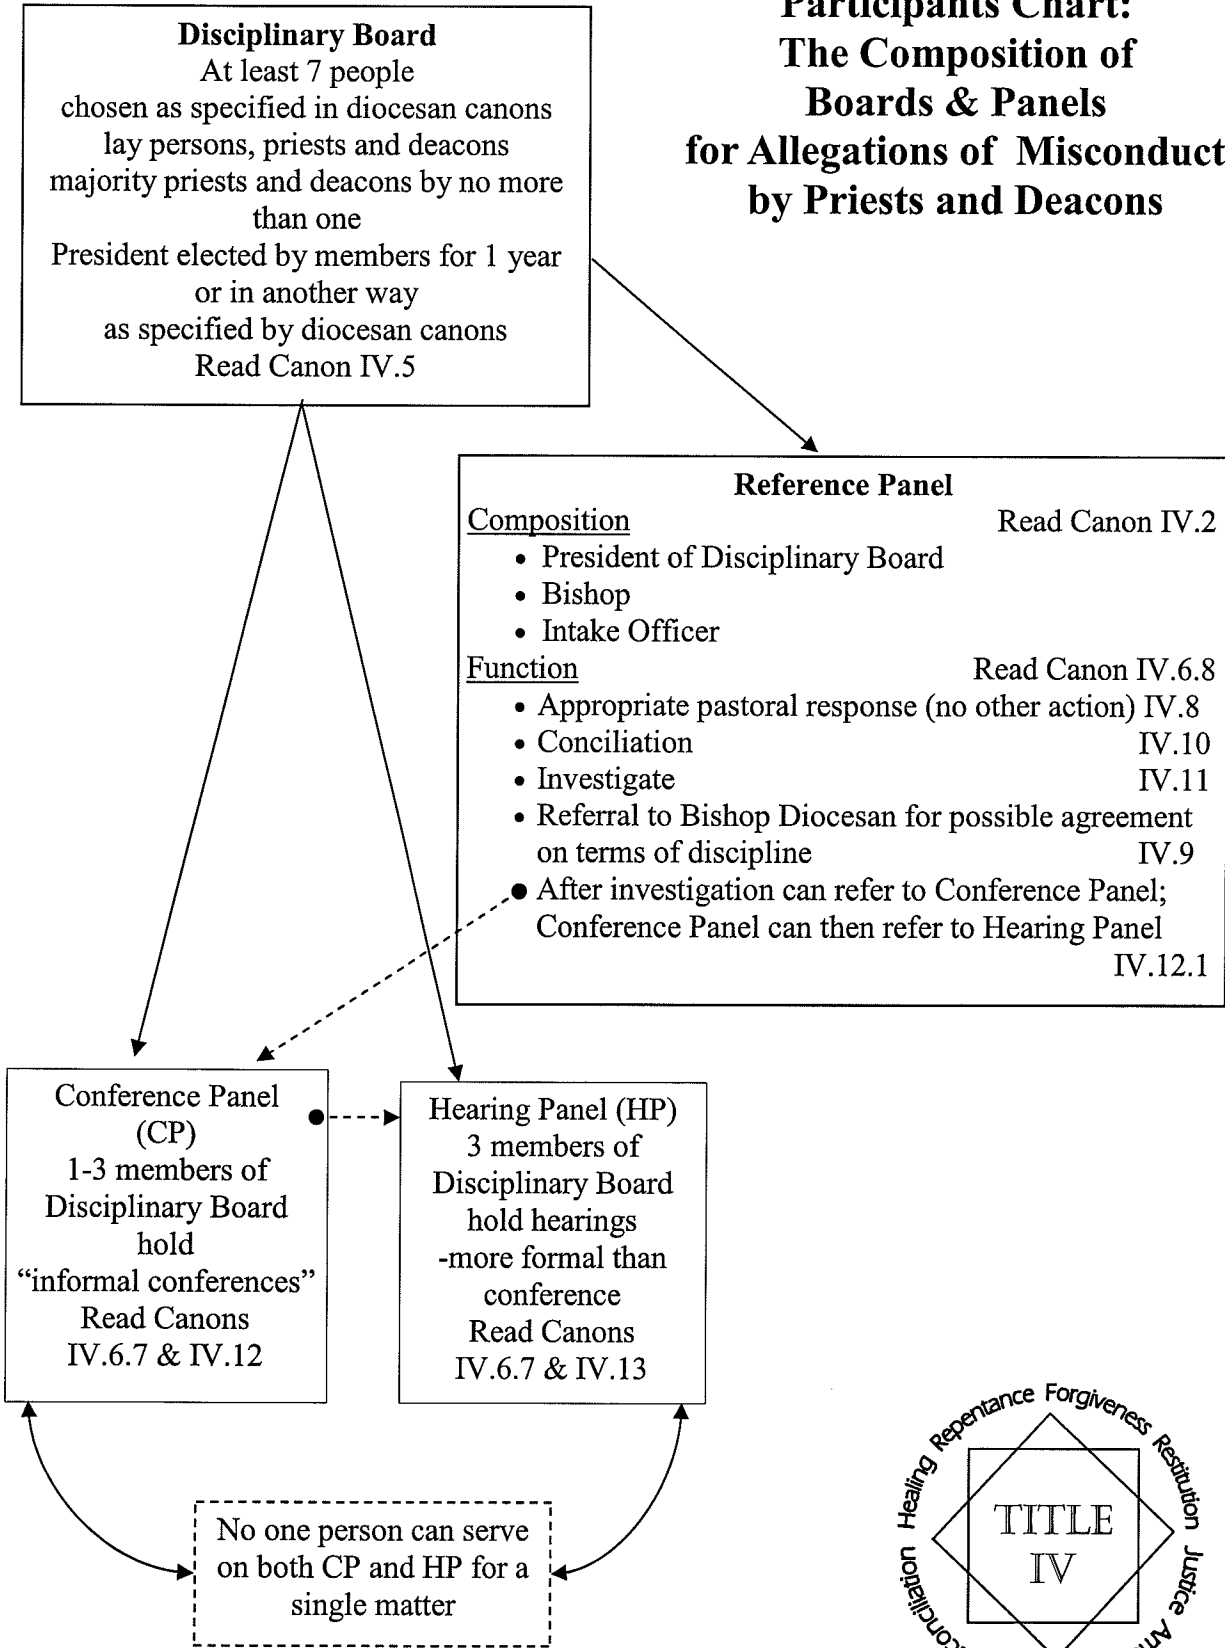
Participants Chart:
The Composition of
Boards & Panels
for Allegations of Misconduct
by Priests and Deacons

Disciplinary Board
At least 7 people
chosen as specified in diocesan canons
lay persons, priests and deacons
majority priests and deacons by no more than one
President elected by members for 1 year or in another way as specified by diocesan canons
Read Canon IV.5

Reference Panel
Composition Read Canon IV.2
• President of Disciplinary Board
• Bishop
• Intake Officer
Function Read Canon IV.6.8
• Appropriate pastoral response (no other action) IV.8
• Conciliation IV.10
• Investigate IV.11
• Referral to Bishop Diocesan for possible agreement on terms of discipline IV.9
• After investigation can refer to Conference Panel; Conference Panel can then refer to Hearing Panel IV.12.1

Conference Panel (CP)
1-3 members of Disciplinary Board
hold "informal conferences"
Read Canons IV.6.7 & IV.12

Hearing Panel (HP)
3 members of Disciplinary Board
hold hearings
-more formal than conference
Read Canons IV.6.7 & IV.13

No one person can serve on both CP and HP for a single matter

Healing Repentance Forgiveness Restitution Justice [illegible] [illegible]onciliation
TITLE IV